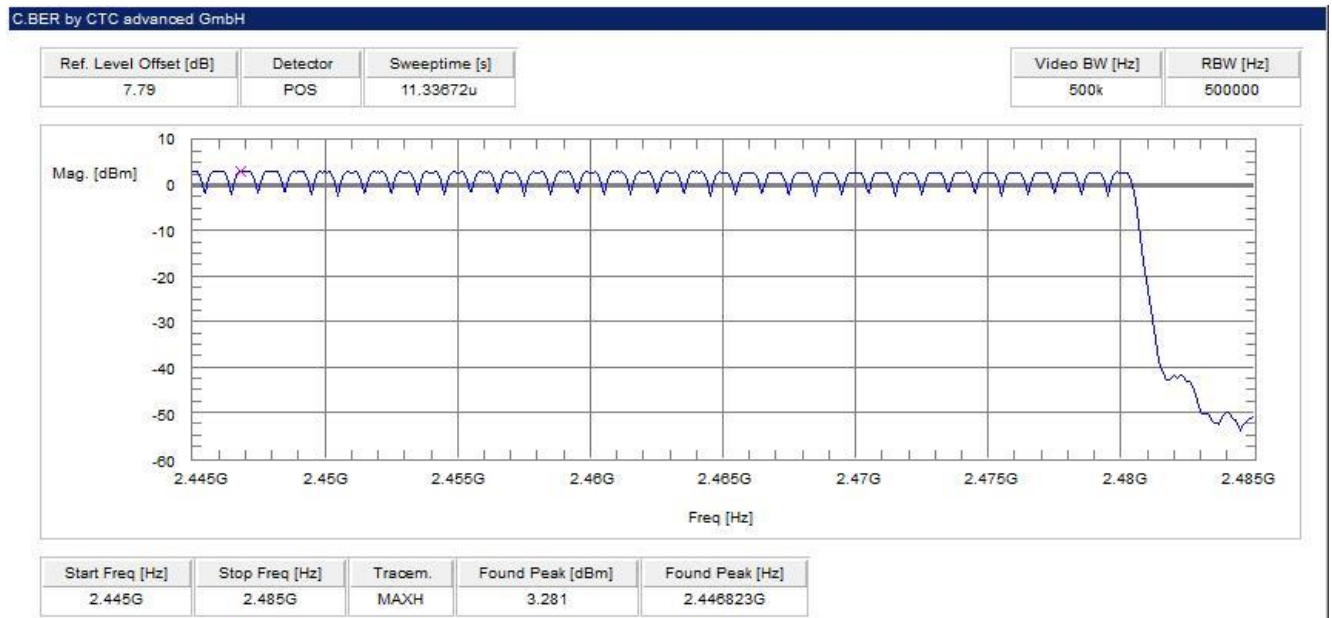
C.BER by CTC advanced GmbH

| Ref. Level Offset [dB] | Detector | Sweeptime [s] |
|---|---|---|
| 7.79 | POS | 11.33672u |

| Video BW [Hz] | RBW [Hz] |
|---|---|
| 500k | 500000 |

Mag. [dBm]

10
0
-10
-20
-30
-40
-50
-60

2.445G 2.45G 2.455G 2.46G 2.465G 2.47G 2.475G 2.48G 2.485G

Freq [Hz]

| Start Freq [Hz] | Stop Freq [Hz] | Tracem. | Found Peak [dBm] | Found Peak [Hz] |
|---|---|---|---|---|
| 2.445G | 2.485G | MAXH | 3.281 | 2.446823G |